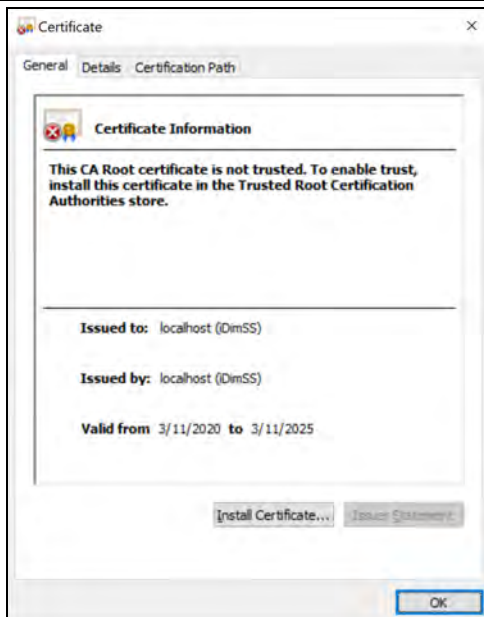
Certificate

×

General Details Certification Path

Certificate Information

This CA Root certificate is not trusted. To enable trust, install this certificate in the Trusted Root Certification Authorities store.

Issued to: localhost (iDimSS)

Issued by: localhost (iDimSS)

Valid from 3/11/2020 to 3/11/2025

Install Certificate... Issuer Statement

OK